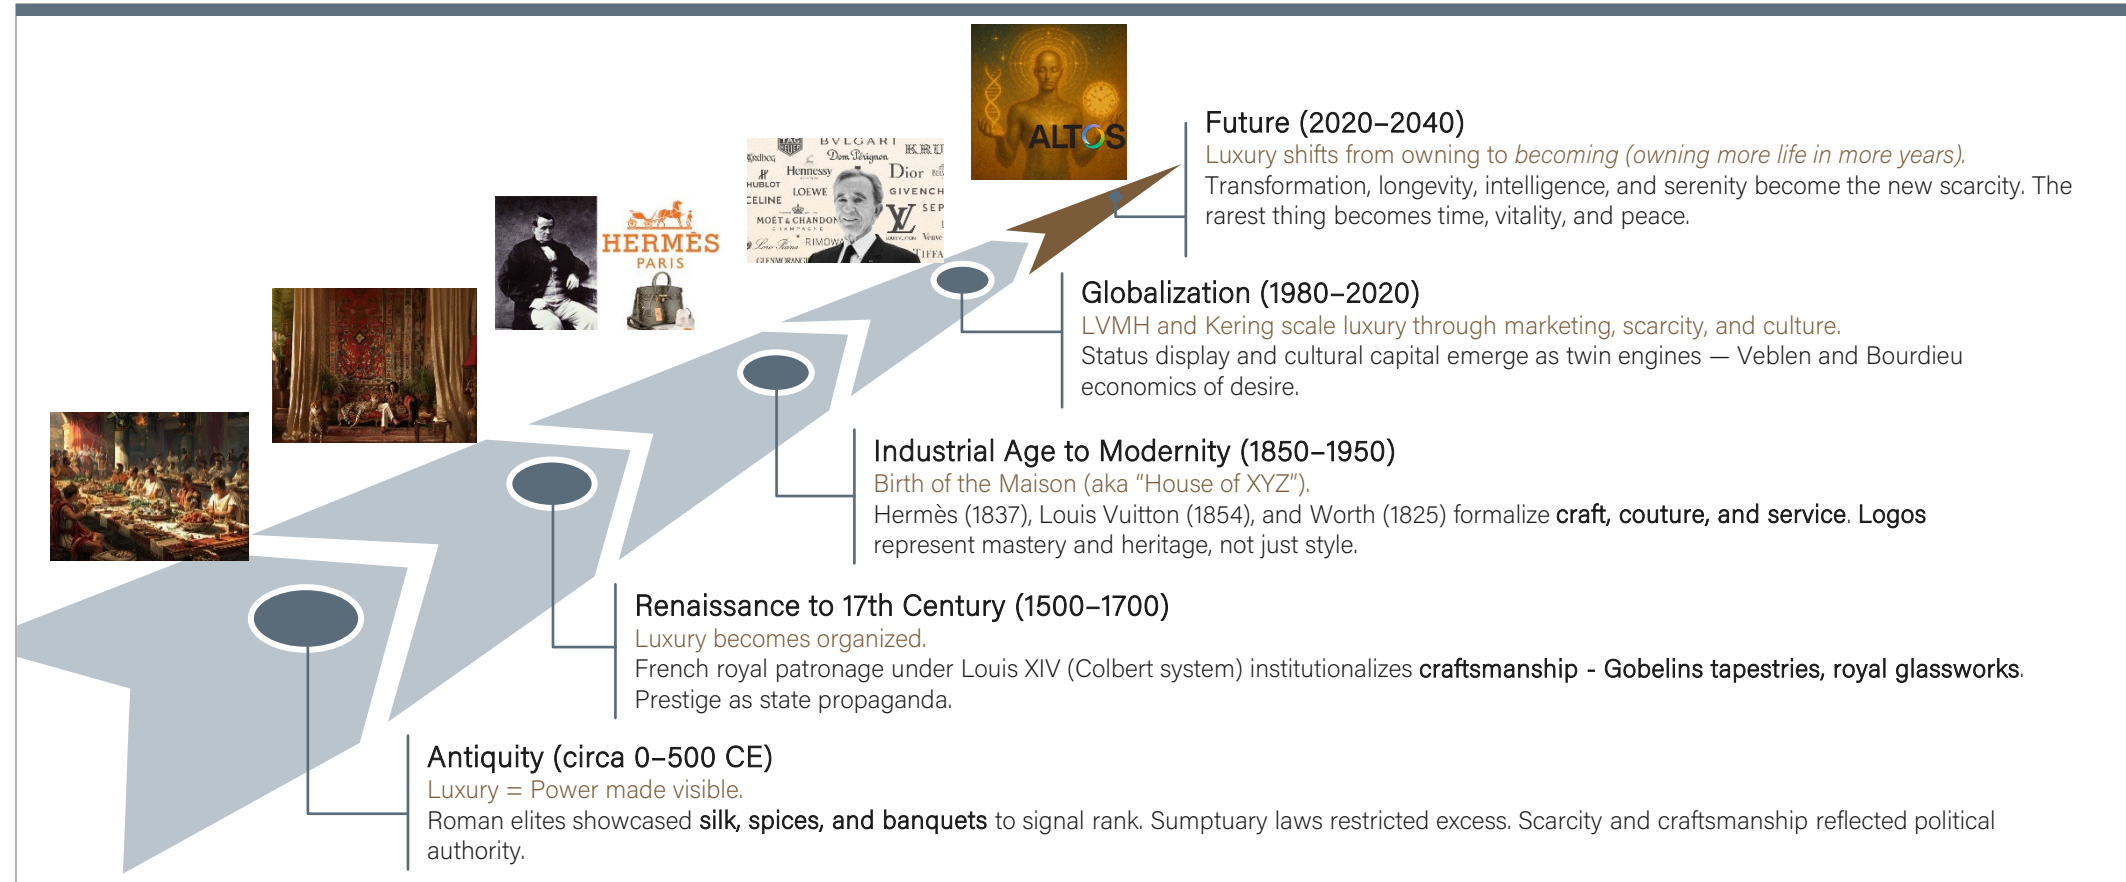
HERMÈS
PARIS

BVLGARI
Dom Pérignon
KRUG
Hennessy
Dior
HUBLOT
LOEWE
GIVENCHY
CELINE
MOËT & CHANDON
SEPHORA
RIMOWA
TIFFANY

ALTOS

Future (2020–2040)
Luxury shifts from owning to becoming (owning more life in more years).
Transformation, longevity, intelligence, and serenity become the new scarcity. The rarest thing becomes time, vitality, and peace.

Globalization (1980–2020)
LVMH and Kering scale luxury through marketing, scarcity, and culture.
Status display and cultural capital emerge as twin engines — Veblen and Bourdieu economics of desire.

Industrial Age to Modernity (1850–1950)
Birth of the Maison (aka "House of XYZ").
Hermès (1837), Louis Vuitton (1854), and Worth (1825) formalize craft, couture, and service. Logos represent mastery and heritage, not just style.

Renaissance to 17th Century (1500–1700)
Luxury becomes organized.
French royal patronage under Louis XIV (Colbert system) institutionalizes craftsmanship - Gobelins tapestries, royal glassworks. Prestige as state propaganda.

Antiquity (circa 0–500 CE)
Luxury = Power made visible.
Roman elites showcased silk, spices, and banquets to signal rank. Sumptuary laws restricted excess. Scarcity and craftsmanship reflected political authority.